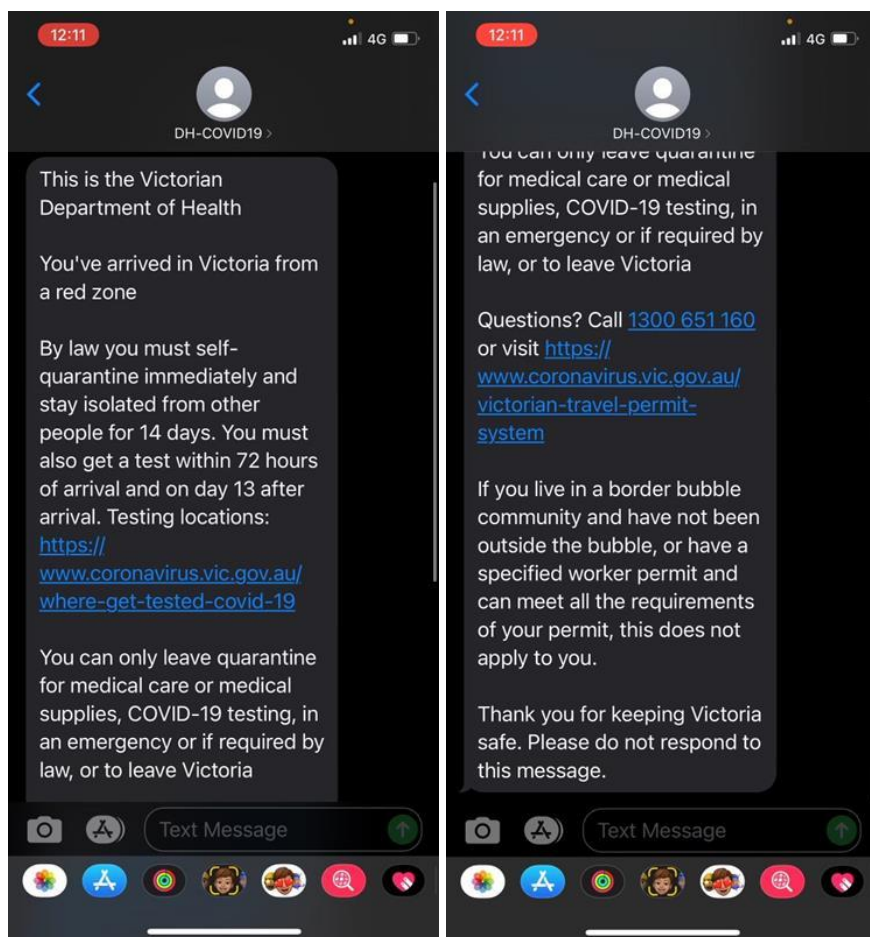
12:11
4G
DH-COVID19 >

This is the Victorian Department of Health

You've arrived in Victoria from a red zone

By law you must self-quarantine immediately and stay isolated from other people for 14 days. You must also get a test within 72 hours of arrival and on day 13 after arrival. Testing locations: https://www.coronavirus.vic.gov.au/where-get-tested-covid-19

You can only leave quarantine for medical care or medical supplies, COVID-19 testing, in an emergency or if required by law, or to leave Victoria

Text Message

12:11
4G
DH-COVID19 >

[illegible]
for medical care or medical supplies, COVID-19 testing, in an emergency or if required by law, or to leave Victoria

Questions? Call 1300 651 160 or visit https://www.coronavirus.vic.gov.au/victorian-travel-permit-system

If you live in a border bubble community and have not been outside the bubble, or have a specified worker permit and can meet all the requirements of your permit, this does not apply to you.

Thank you for keeping Victoria safe. Please do not respond to this message.

Text Message